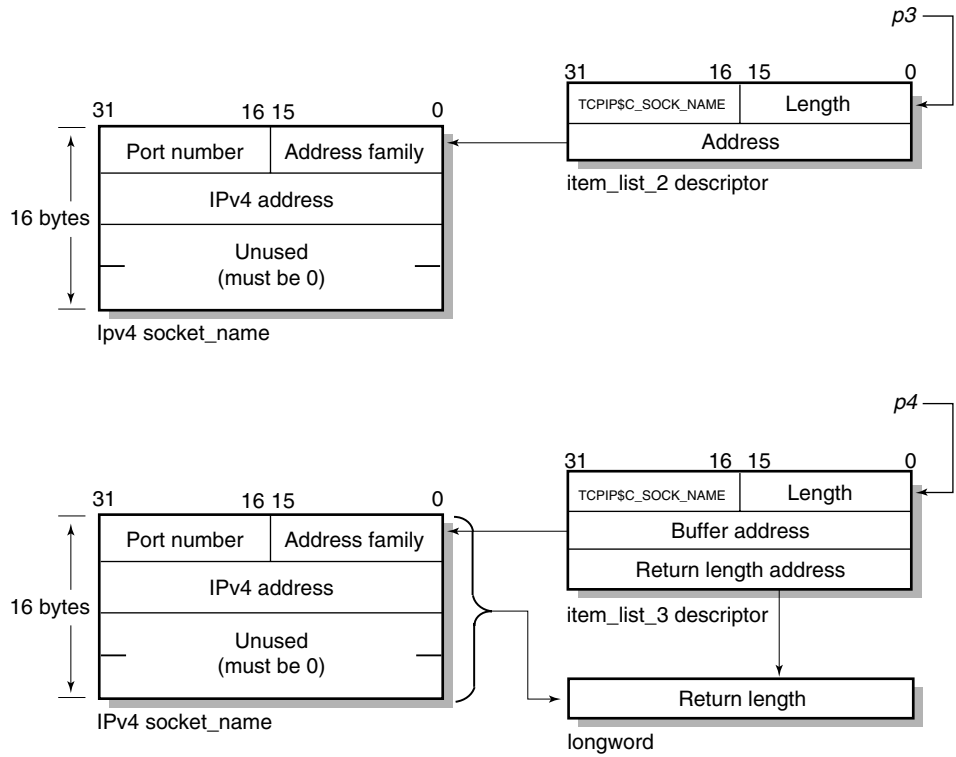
p3

31 16 15 0

TCPIP$C_SOCK_NAME | Length
Address

item_list_2 descriptor

31 16 15 0

Port number | Address family
IPv4 address
Unused (must be 0)

16 bytes

Ipv4 socket_name

p4

31 16 15 0

TCPIP$C_SOCK_NAME | Length
Buffer address
Return length address

item_list_3 descriptor

31 16 15 0

Port number | Address family
IPv4 address
Unused (must be 0)

16 bytes

IPv4 socket_name

Return length

longword